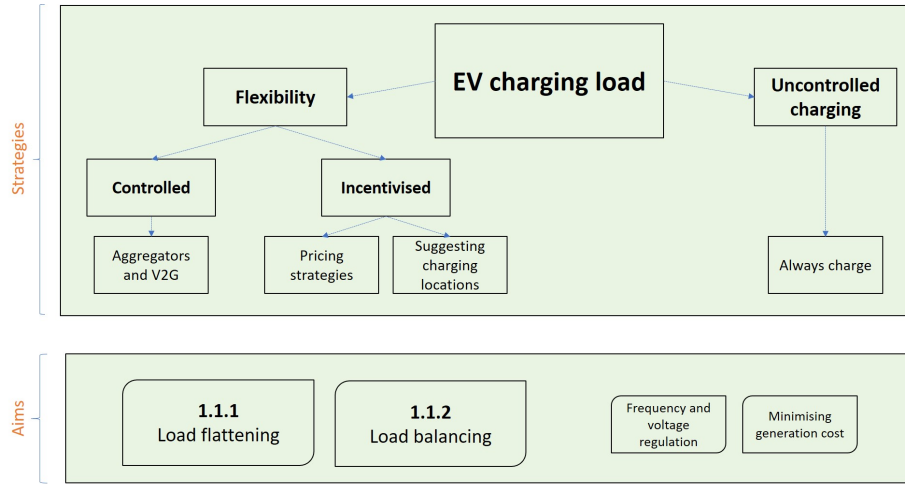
Strategies

EV charging load

Flexibility

Uncontrolled charging

Controlled

Incentivised

Aggregators and V2G

Pricing strategies

Suggesting charging locations

Always charge

Aims

1.1.1
Load flattening

1.1.2
Load balancing

Frequency and voltage regulation

Minimising generation cost